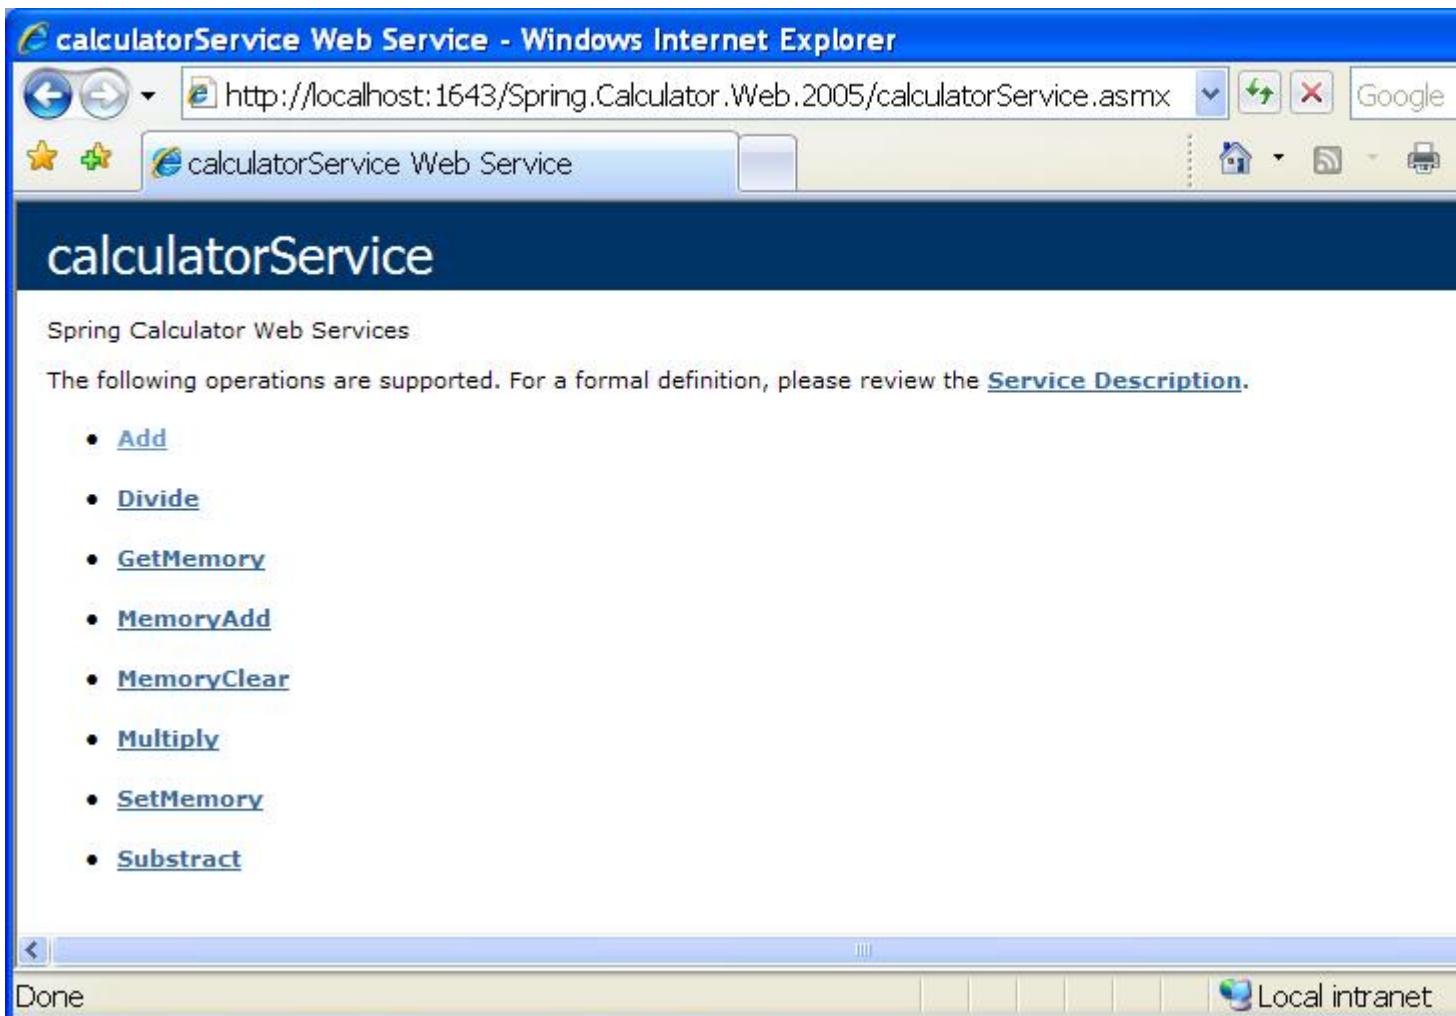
calculatorService Web Service - Windows Internet Explorer

http://localhost:1643/Spring.Calculator.Web.2005/calculatorService.asmx

Google

calculatorService Web Service

calculatorService

Spring Calculator Web Services

The following operations are supported. For a formal definition, please review the Service Description.

- Add
- Divide
- GetMemory
- MemoryAdd
- MemoryClear
- Multiply
- SetMemory
- Substract

Done

Local intranet